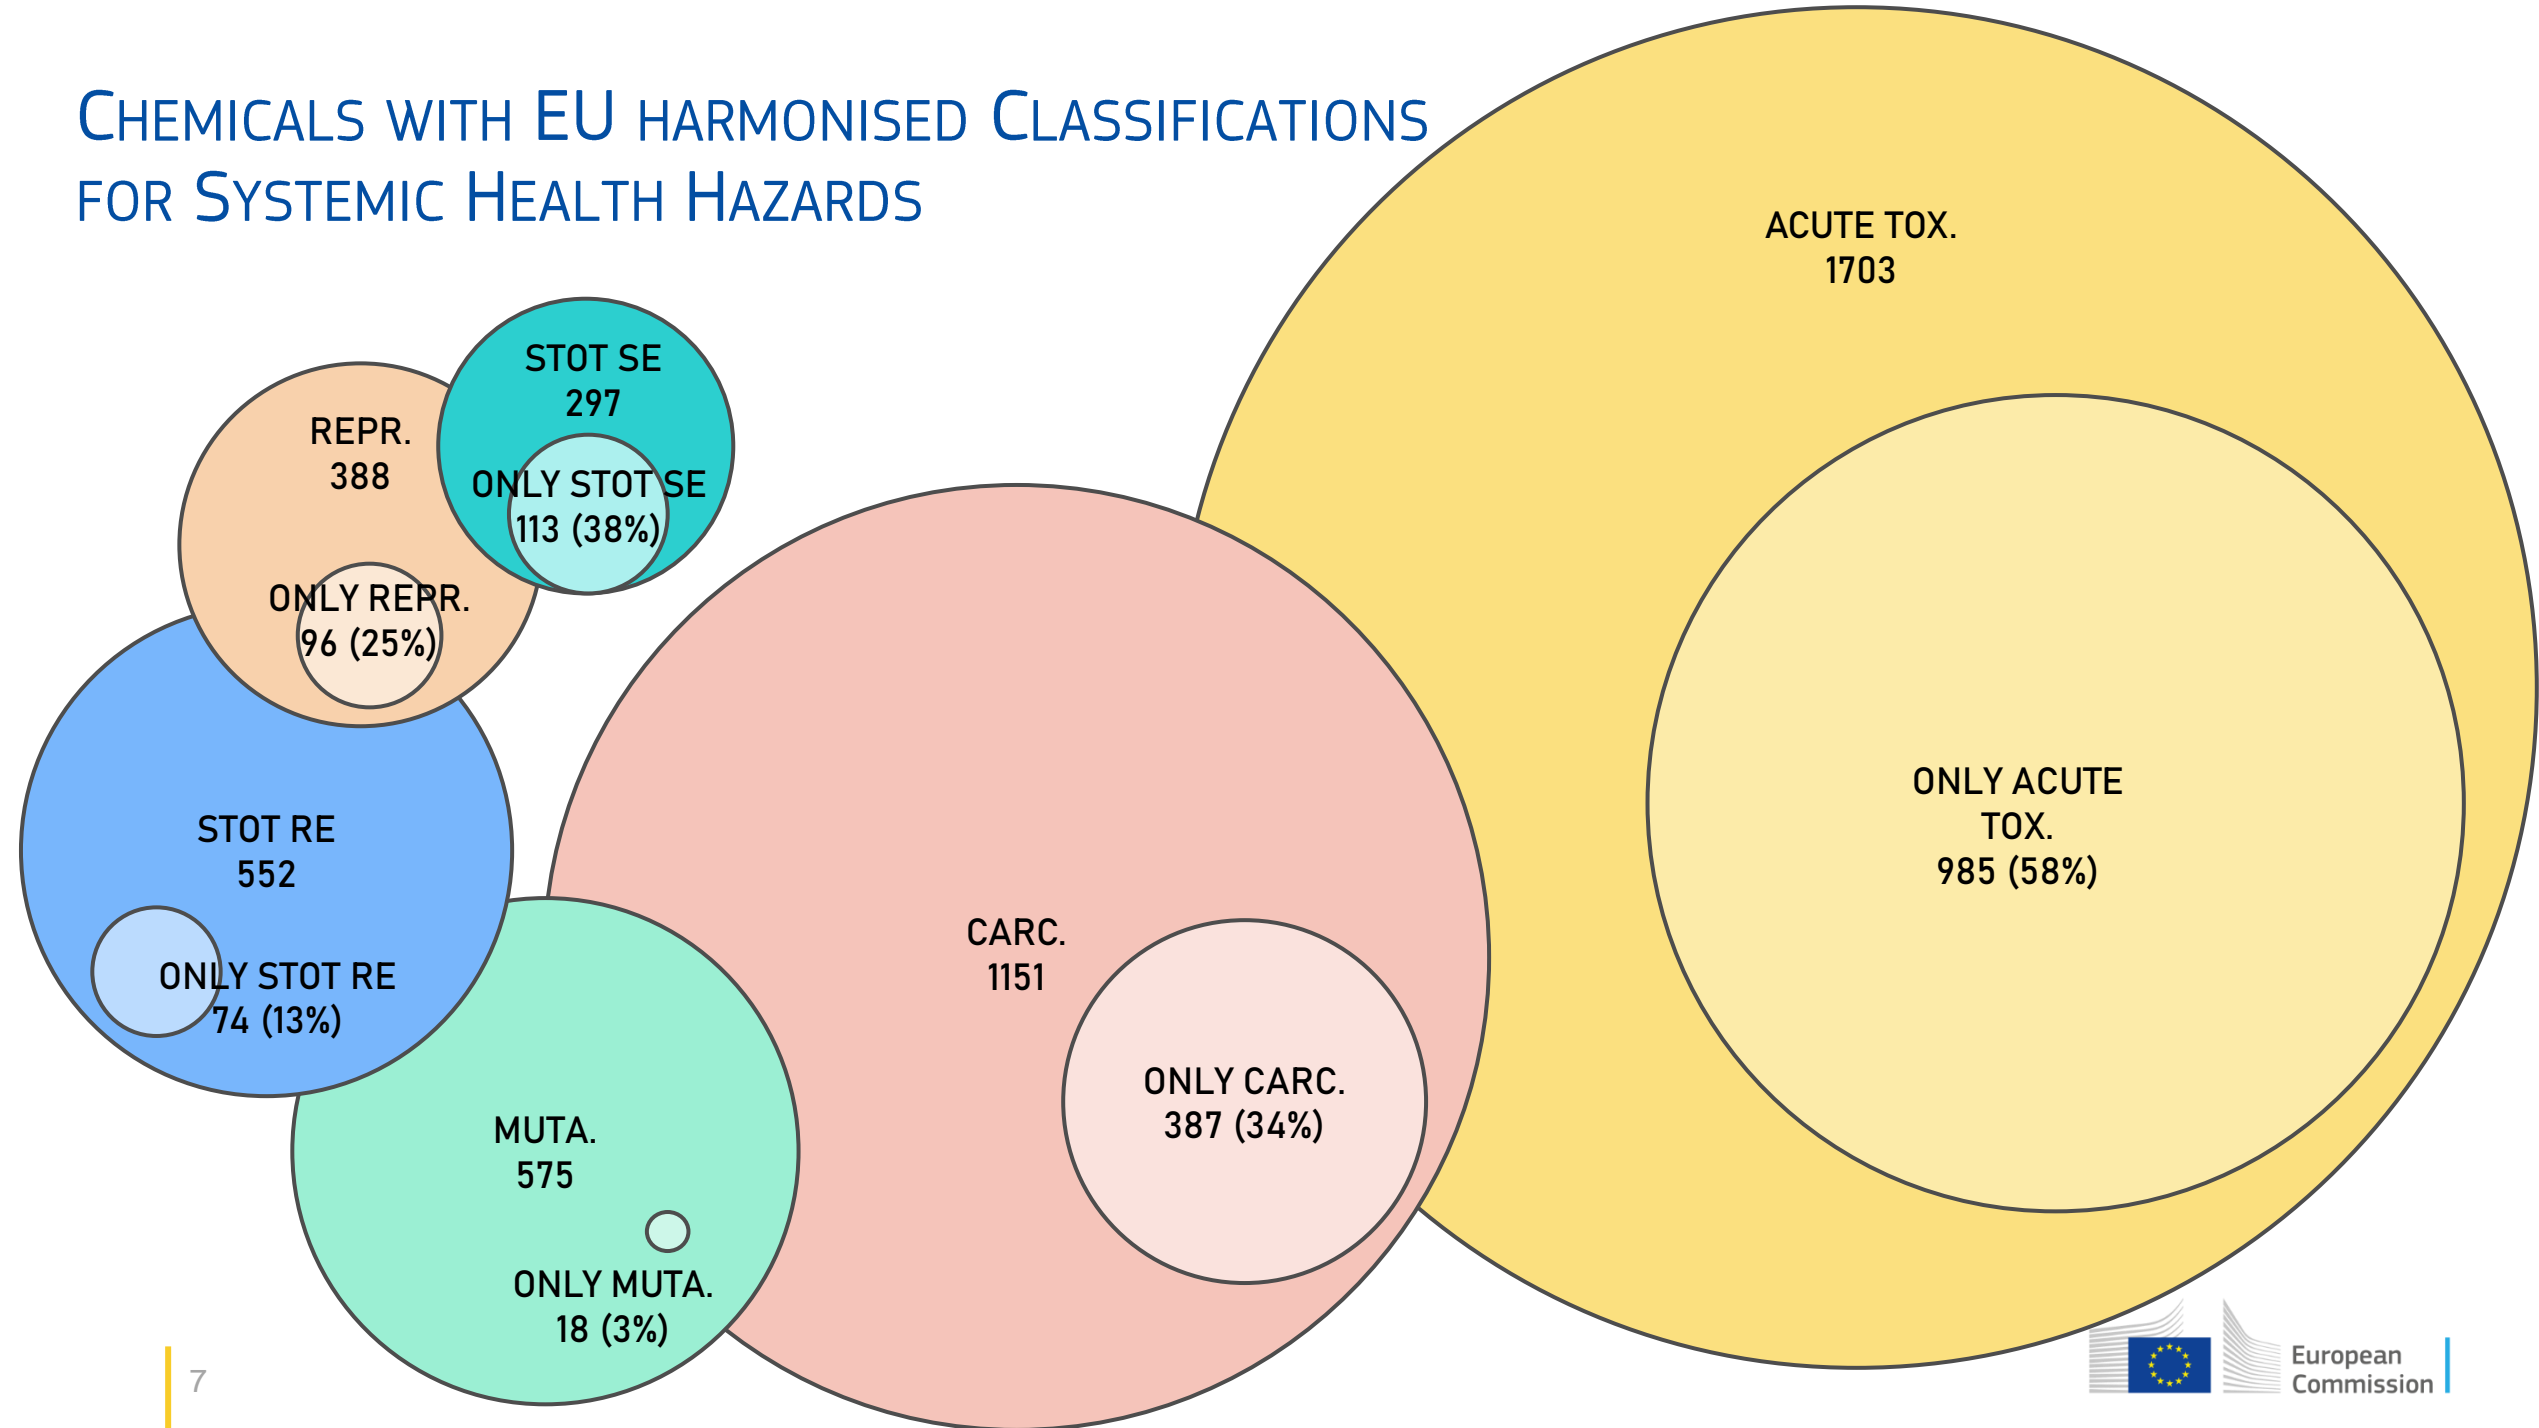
CHEMICALS WITH EU HARMONISED CLASSIFICATIONS FOR SYSTEMIC HEALTH HAZARDS

ACUTE TOX.
1703

ONLY ACUTE TOX.
985 (58%)

STOT SE
297

ONLY STOT SE
113 (38%)

REPR.
388

ONLY REPR.
96 (25%)

STOT RE
552

ONLY STOT RE
74 (13%)

CARC.
1151

ONLY CARC.
387 (34%)

MUTA.
575

ONLY MUTA.
18 (3%)

7

European Commission